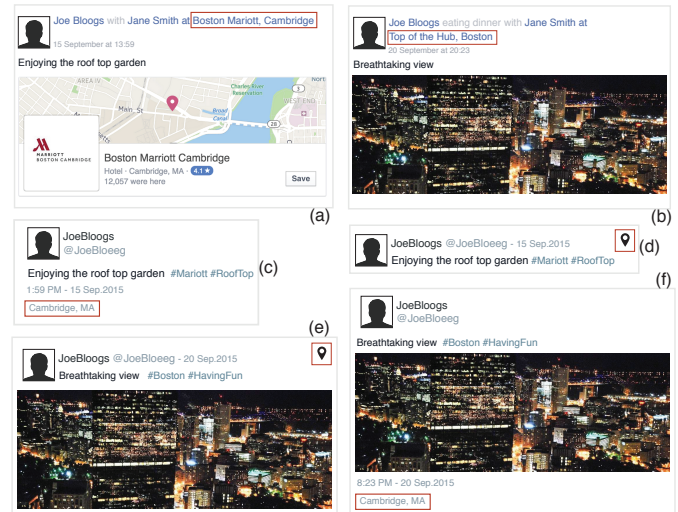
Joe Bloggs with Jane Smith at Boston Mariott, Cambridge
15 September at 13:59

Enjoying the roof top garden

Main St
Charles River Reservation
Broad Canal
WEST END
28

MARRIOTT BOSTON CAMBRIDGE
Boston Marriott Cambridge
Hotel · Cambridge, MA · 4.1 ★
12,057 were here
Save

(a)

Joe Bloggs eating dinner with Jane Smith at Top of the Hub, Boston
20 September at 20:23

Breathtaking view

(b)

JoeBloggs
@JoeBloeeg

Enjoying the roof top garden #Mariott #RoofTop
1:59 PM - 15 Sep.2015
Cambridge, MA

(c)

JoeBloggs @JoeBloeeg - 15 Sep.2015
Enjoying the roof top garden #Mariott #RoofTop

(d)

(e)

JoeBloggs @JoeBloeeg - 20 Sep.2015
Breathtaking view #Boston #HavingFun

(f)

JoeBloggs
@JoeBloeeg

Breathtaking view #Boston #HavingFun

8:23 PM - 20 Sep.2015
Cambridge, MA